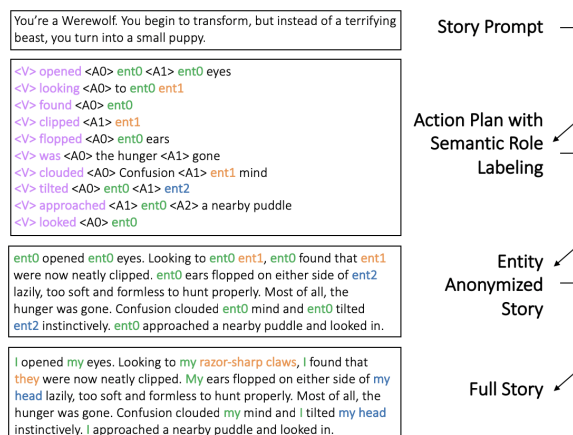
You're a Werewolf. You begin to transform, but instead of a terrifying beast, you turn into a small puppy.

Story Prompt

<V> opened <A0> ent0 <A1> ent0 eyes
<V> looking <A0> to ent0 ent1
<V> found <A0> ent0
<V> clipped <A1> ent1
<V> flopped <A0> ent0 ears
<V> was <A0> the hunger <A1> gone
<V> clouded <A0> Confusion <A1> ent1 mind
<V> tilted <A0> ent0 <A1> ent2
<V> approached <A1> ent0 <A2> a nearby puddle
<V> looked <A0> ent0

Action Plan with Semantic Role Labeling

ent0 opened ent0 eyes. Looking to ent0 ent1, ent0 found that ent1 were now neatly clipped. ent0 ears flopped on either side of ent2 lazily, too soft and formless to hunt properly. Most of all, the hunger was gone. Confusion clouded ent0 mind and ent0 tilted ent2 instinctively. ent0 approached a nearby puddle and looked in.

Entity Anonymized Story

I opened my eyes. Looking to my razor-sharp claws, I found that they were now neatly clipped. My ears flopped on either side of my head lazily, too soft and formless to hunt properly. Most of all, the hunger was gone. Confusion clouded my mind and I tilted my head instinctively. I approached a nearby puddle and looked in.

Full Story